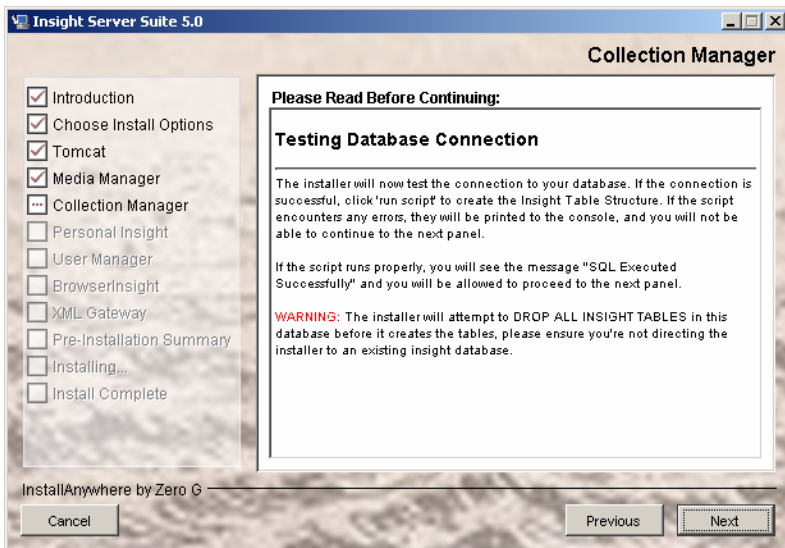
Insight Server Suite 5.0

Collection Manager

Introduction
Choose Install Options
Tomcat
Media Manager
Collection Manager
Personal Insight
User Manager
BrowserInsight
XML Gateway
Pre-Installation Summary
Installing...
Install Complete

Please Read Before Continuing:

Testing Database Connection

The installer will now test the connection to your database. If the connection is successful, click 'run script' to create the Insight Table Structure. If the script encounters any errors, they will be printed to the console, and you will not be able to continue to the next panel.

If the script runs properly, you will see the message "SQL Executed Successfully" and you will be allowed to proceed to the next panel.

WARNING: The installer will attempt to DROP ALL INSIGHT TABLES in this database before it creates the tables, please ensure you're not directing the installer to an existing insight database.

InstallAnywhere by Zero G

Cancel

Previous

Next